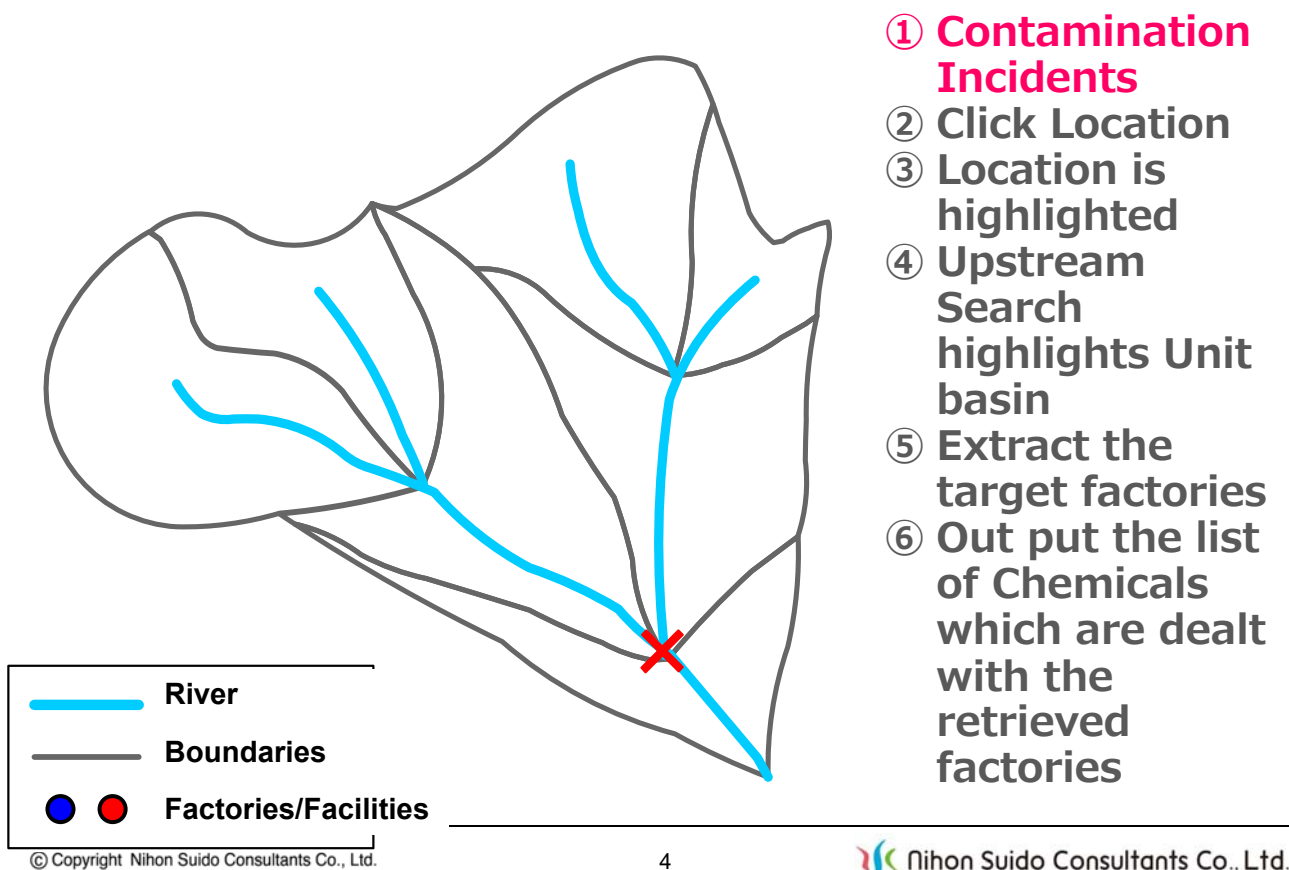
① Contamination Incidents
② Click Location
③ Location is highlighted
④ Upstream Search highlights Unit basin
⑤ Extract the target factories
⑥ Out put the list of Chemicals which are dealt with the retrieved factories

River
Boundaries
Factories/Facilities

© Copyright Nihon Suido Consultants Co., Ltd.

4

Nihon Suido Consultants Co., Ltd.